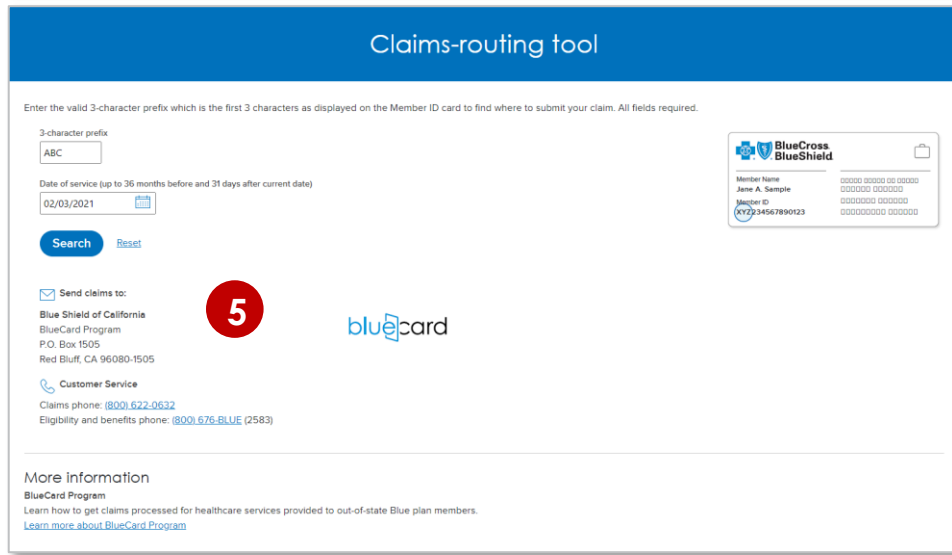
Claims-routing tool

Enter the valid 3-character prefix which is the first 3 characters as displayed on the Member ID card to find where to submit your claim. All fields required.

3-character prefix
ABC

Date of service (up to 36 months before and 31 days after current date)
02/03/2021

Search Reset

BlueCross BlueShield
Member Name
Jane A. Sample
Member ID
XYZ234567890123

Send claims to:
Blue Shield of California
BlueCard Program
P.O. Box 1505
Red Bluff, CA 96080-1505

5

bluecard

Customer Service
Claims phone: (800) 622-0632
Eligibility and benefits phone: (800) 676-BLUE (2583)

More information
BlueCard Program
Learn how to get claims processed for healthcare services provided to out-of-state Blue plan members.
Learn more about BlueCard Program